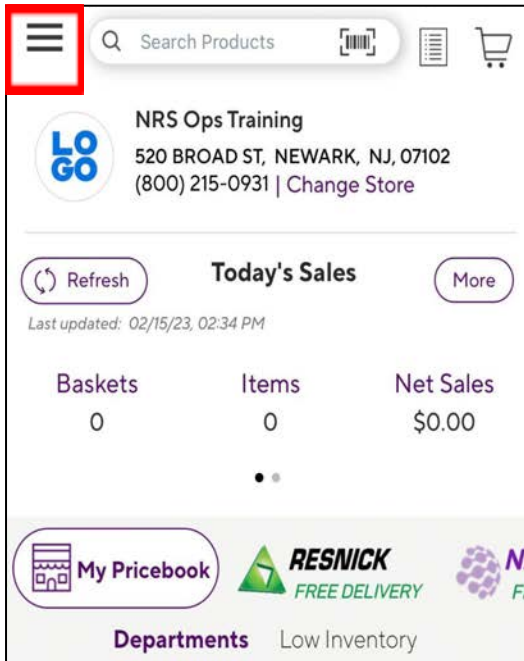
Search Products

LO
GO

NRS Ops Training
520 BROAD ST, NEWARK, NJ, 07102
(800) 215-0931 | Change Store

Refresh
Today's Sales
More
Last updated: 02/15/23, 02:34 PM

| Baskets | Items | Net Sales |
|---|---|---|
| 0 | 0 | $0.00 |

My Pricebook
RESNICK
FREE DELIVERY
N
F

Departments
Low Inventory